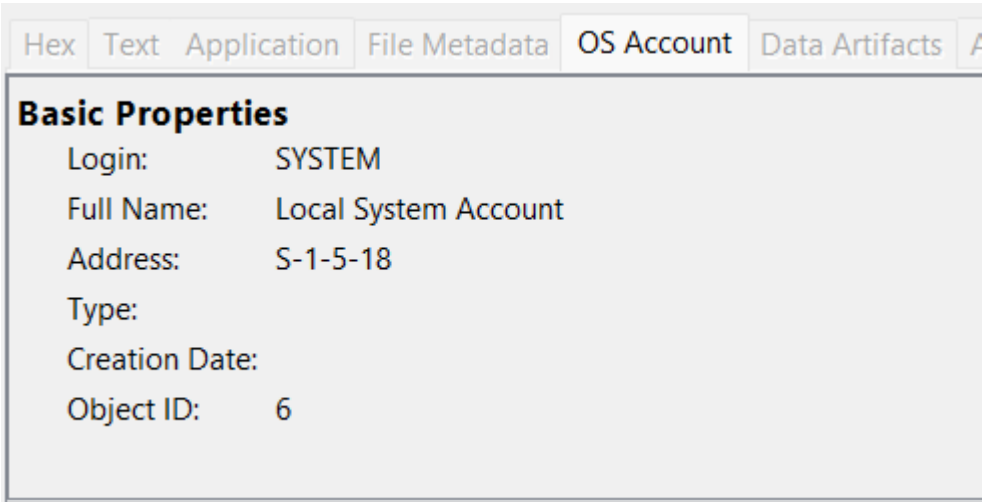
Hex Text Application File Metadata OS Account Data Artifacts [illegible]

**Basic Properties**

| | |
|---|---|
| Login: | SYSTEM |
| Full Name: | Local System Account |
| Address: | S-1-5-18 |
| Type: | |
| Creation Date: | |
| Object ID: | 6 |